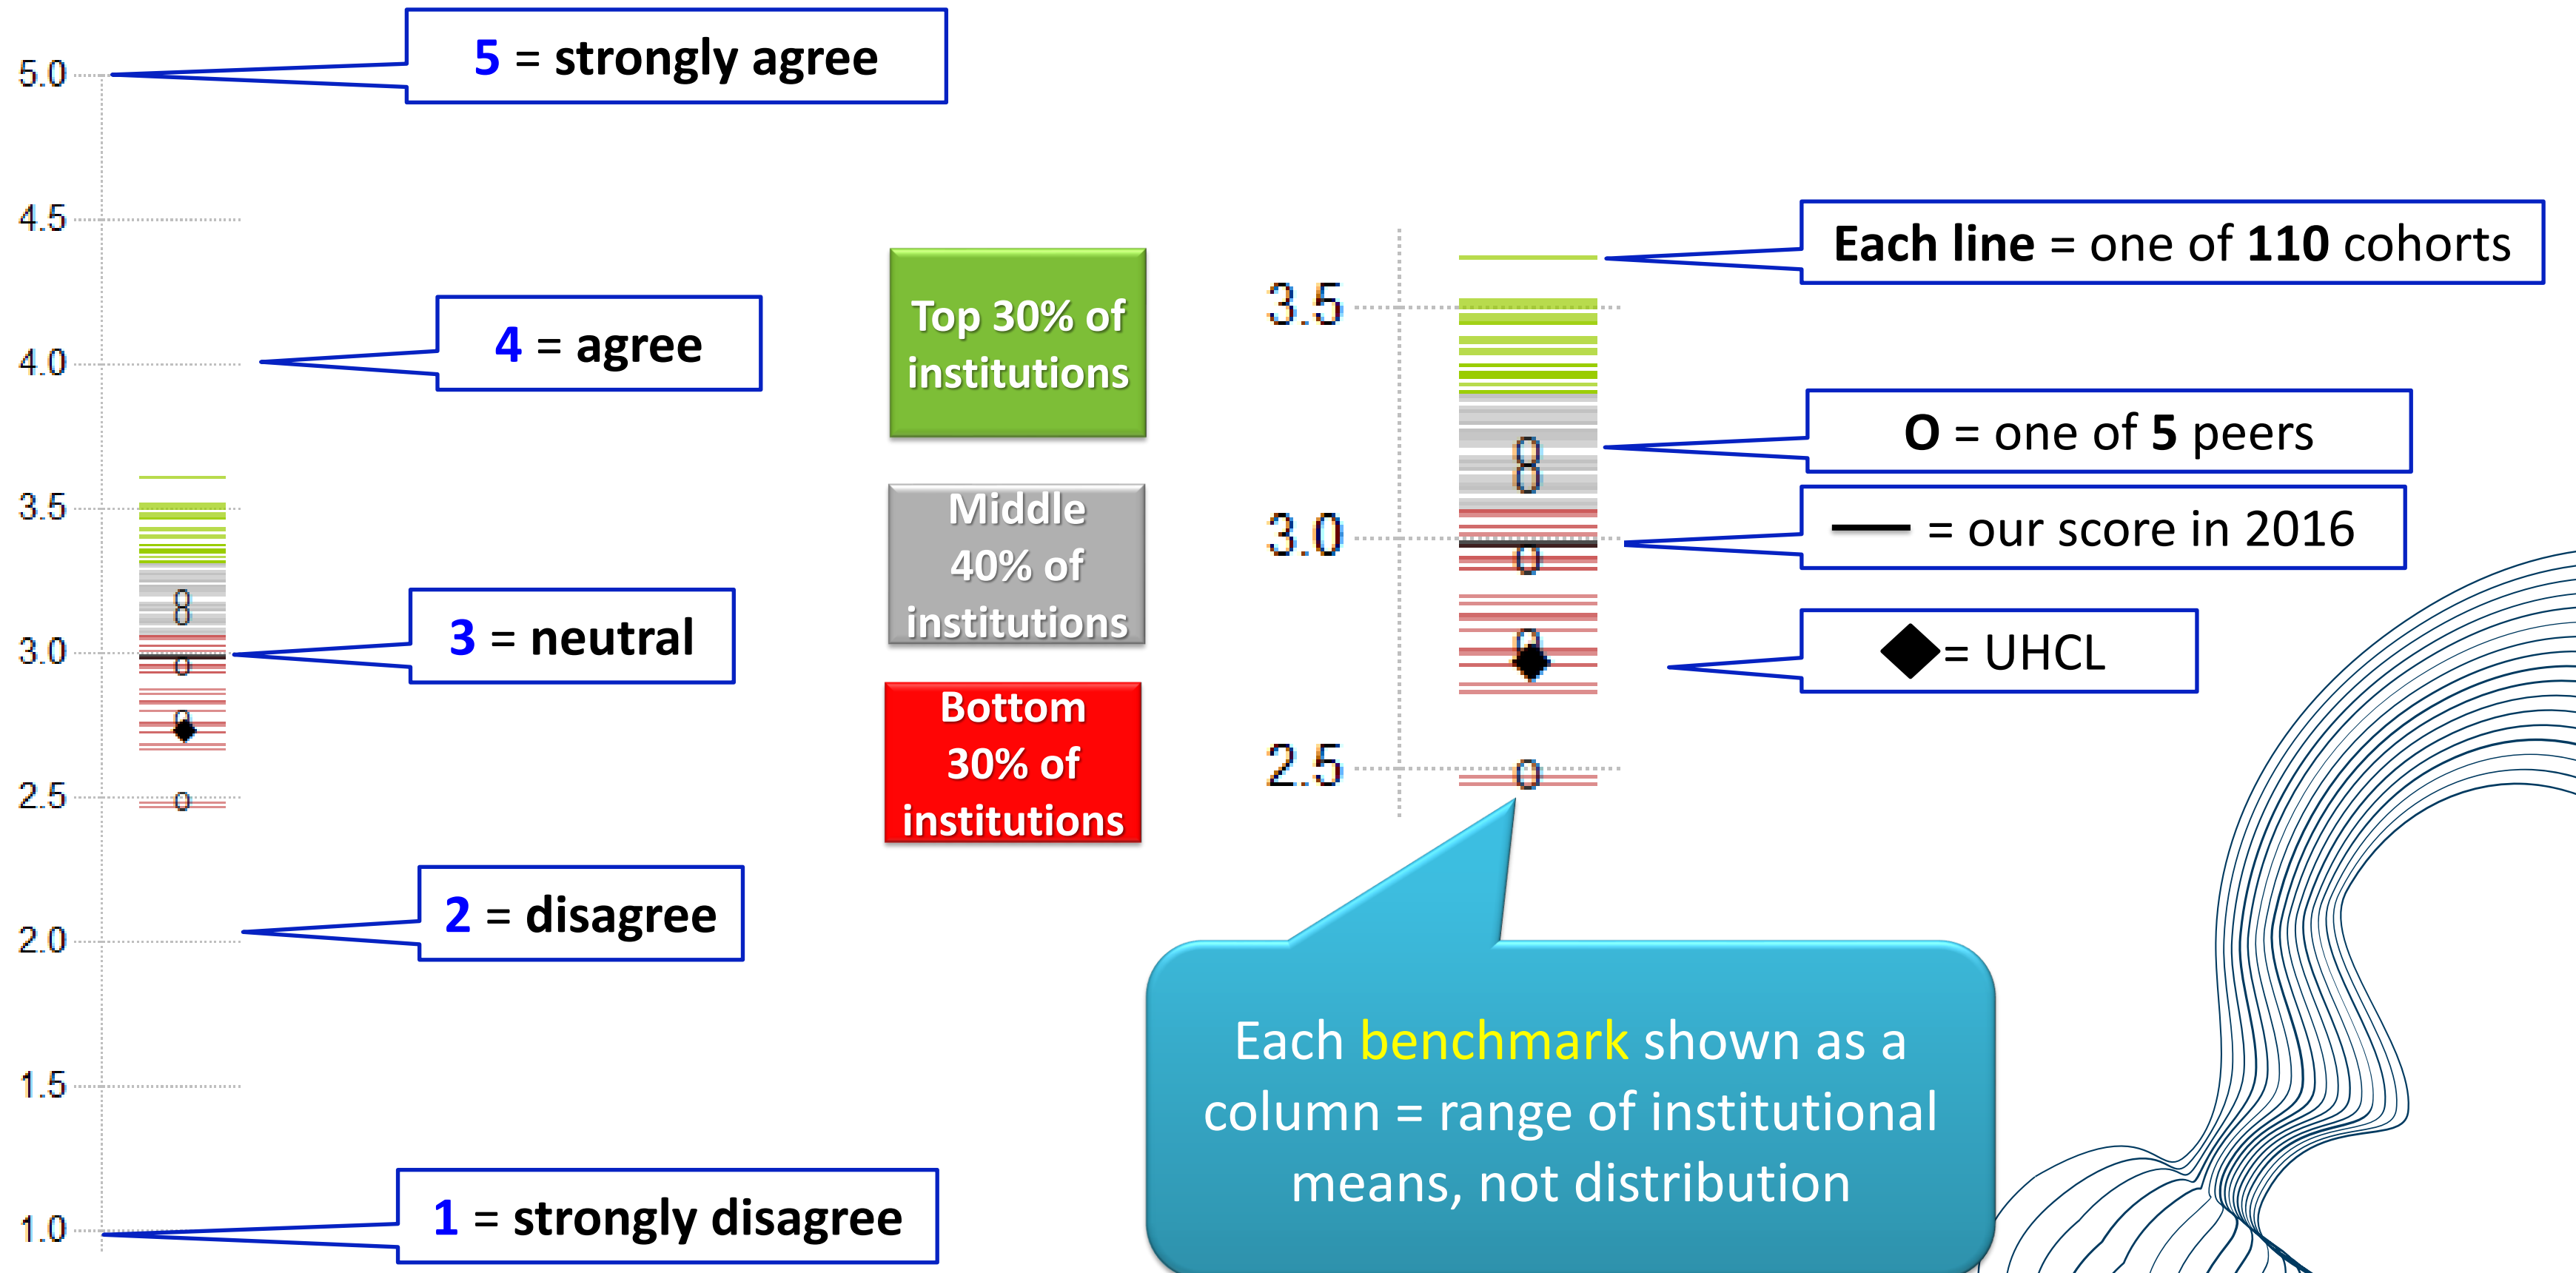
5.0
4.5
4.0
3.5
3.0
2.5
2.0
1.5
1.0

5 = strongly agree

4 = agree

3 = neutral

2 = disagree

1 = strongly disagree

Top 30% of institutions

Middle 40% of institutions

Bottom 30% of institutions

3.5
3.0
2.5

Each line = one of 110 cohorts

O = one of 5 peers

— = our score in 2016

◆= UHCL

Each benchmark shown as a column = range of institutional means, not distribution